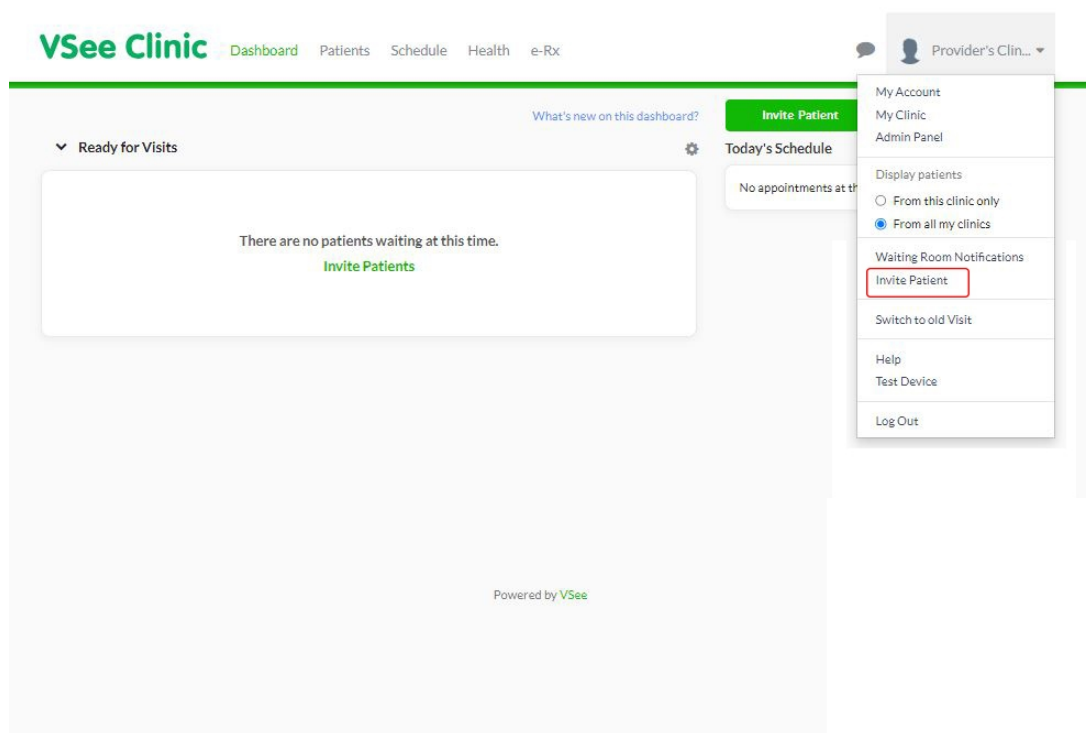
VSee Clinic Dashboard Patients Schedule Health e-Rx

Provider's Clin...

What's new on this dashboard?

Invite Patient

Ready for Visits

Today's Schedule

No appointments at th

There are no patients waiting at this time.

Invite Patients

My Account
My Clinic
Admin Panel

Display patients
From this clinic only
From all my clinics

Waiting Room Notifications
Invite Patient

Switch to old Visit

Help
Test Device

Log Out

Powered by VSee